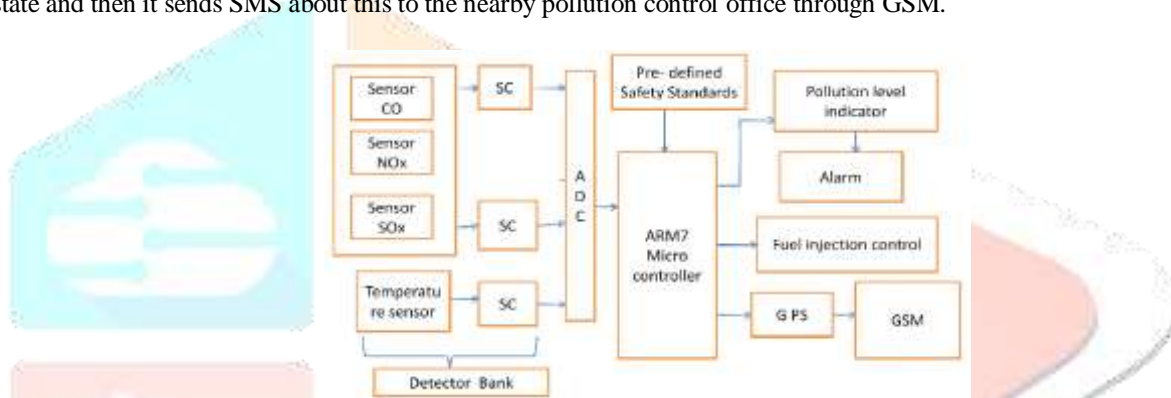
state and then it sends SMS about this to the nearby pollution control office through GSM.

Sensor CO

Sensor NOx

Sensor SOx

SC

SC

Temperatu re sensor

SC

Detector Bank

A D C

Pre- defined Safety Standards

ARM7 Micro controller

Pollution level indicator

Alarm

Fuel injection control

G PS

GSM